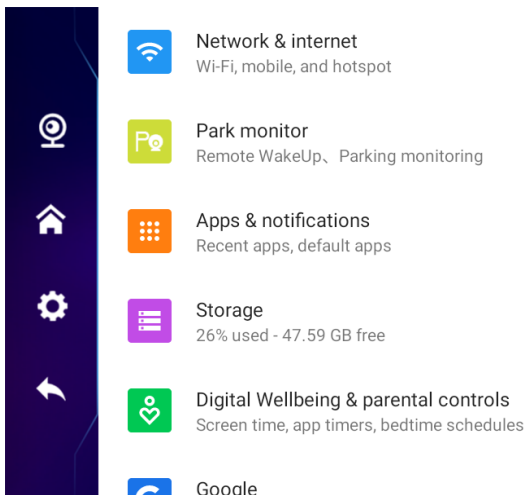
Network & internet
Wi-Fi, mobile, and hotspot

Park monitor
Remote WakeUp、Parking monitoring

Apps & notifications
Recent apps, default apps

Storage
26% used - 47.59 GB free

Digital Wellbeing & parental controls
Screen time, app timers, bedtime schedules

Google